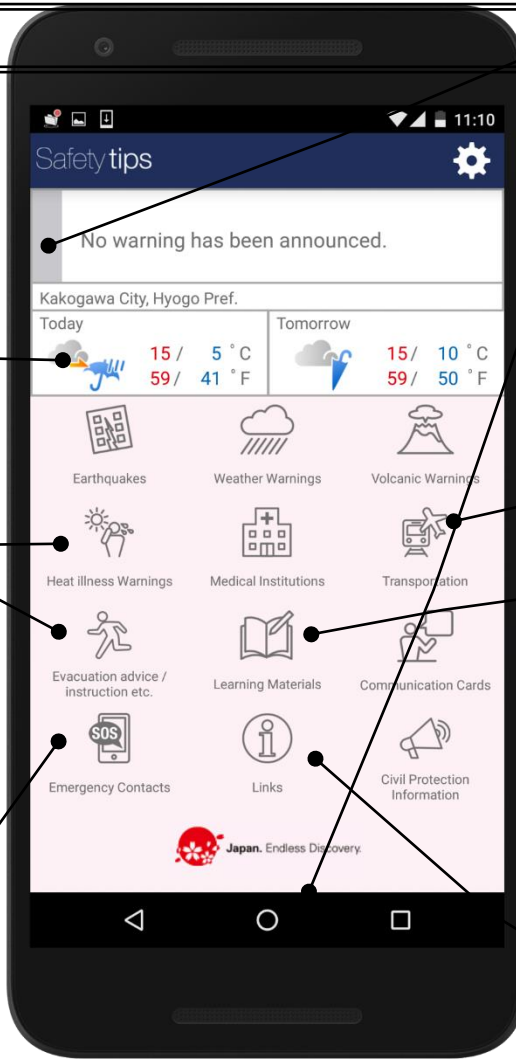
11:10

Safety tips

No warning has been announced.

Kakogawa City, Hyogo Pref.

Today
15 / 5 °C
59 / 41 °F

Tomorrow
15 / 10 °C
59 / 50 °F

Earthquakes

Weather Warnings

Volcanic Warnings

Heat illness Warnings

Medical Institutions

Transportation

Evacuation advice / instruction etc.

Learning Materials

Communication Cards

SOS

Emergency Contacts

Links

Civil Protection Information

Japan. Endless Discovery.